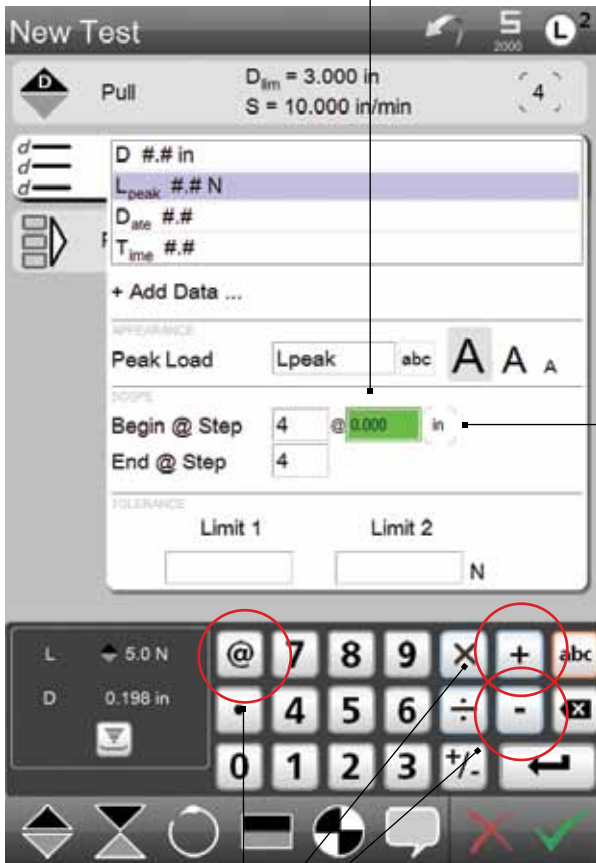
New Test

5
2000

L 2

D

Pull

$D_{lim}$ = 3.000 in
S = 10.000 in/min

4

D #.# in
$L_{peak}$ #.# N
$D_{ate}$ #.#
$T_{ime}$ #.#

+ Add Data ...

APPEARANCE

Peak Load

Lpeak

abc

A A A

SCOPE

Begin @ Step

4

@ 0.000

in

End @ Step

4

TOLERANCE

Limit 1

Limit 2

N

L

5.0 N

D

0.198 in

@ 7 8 9 × + abc
. 4 5 6 ÷ -
0 1 2 3 +/-